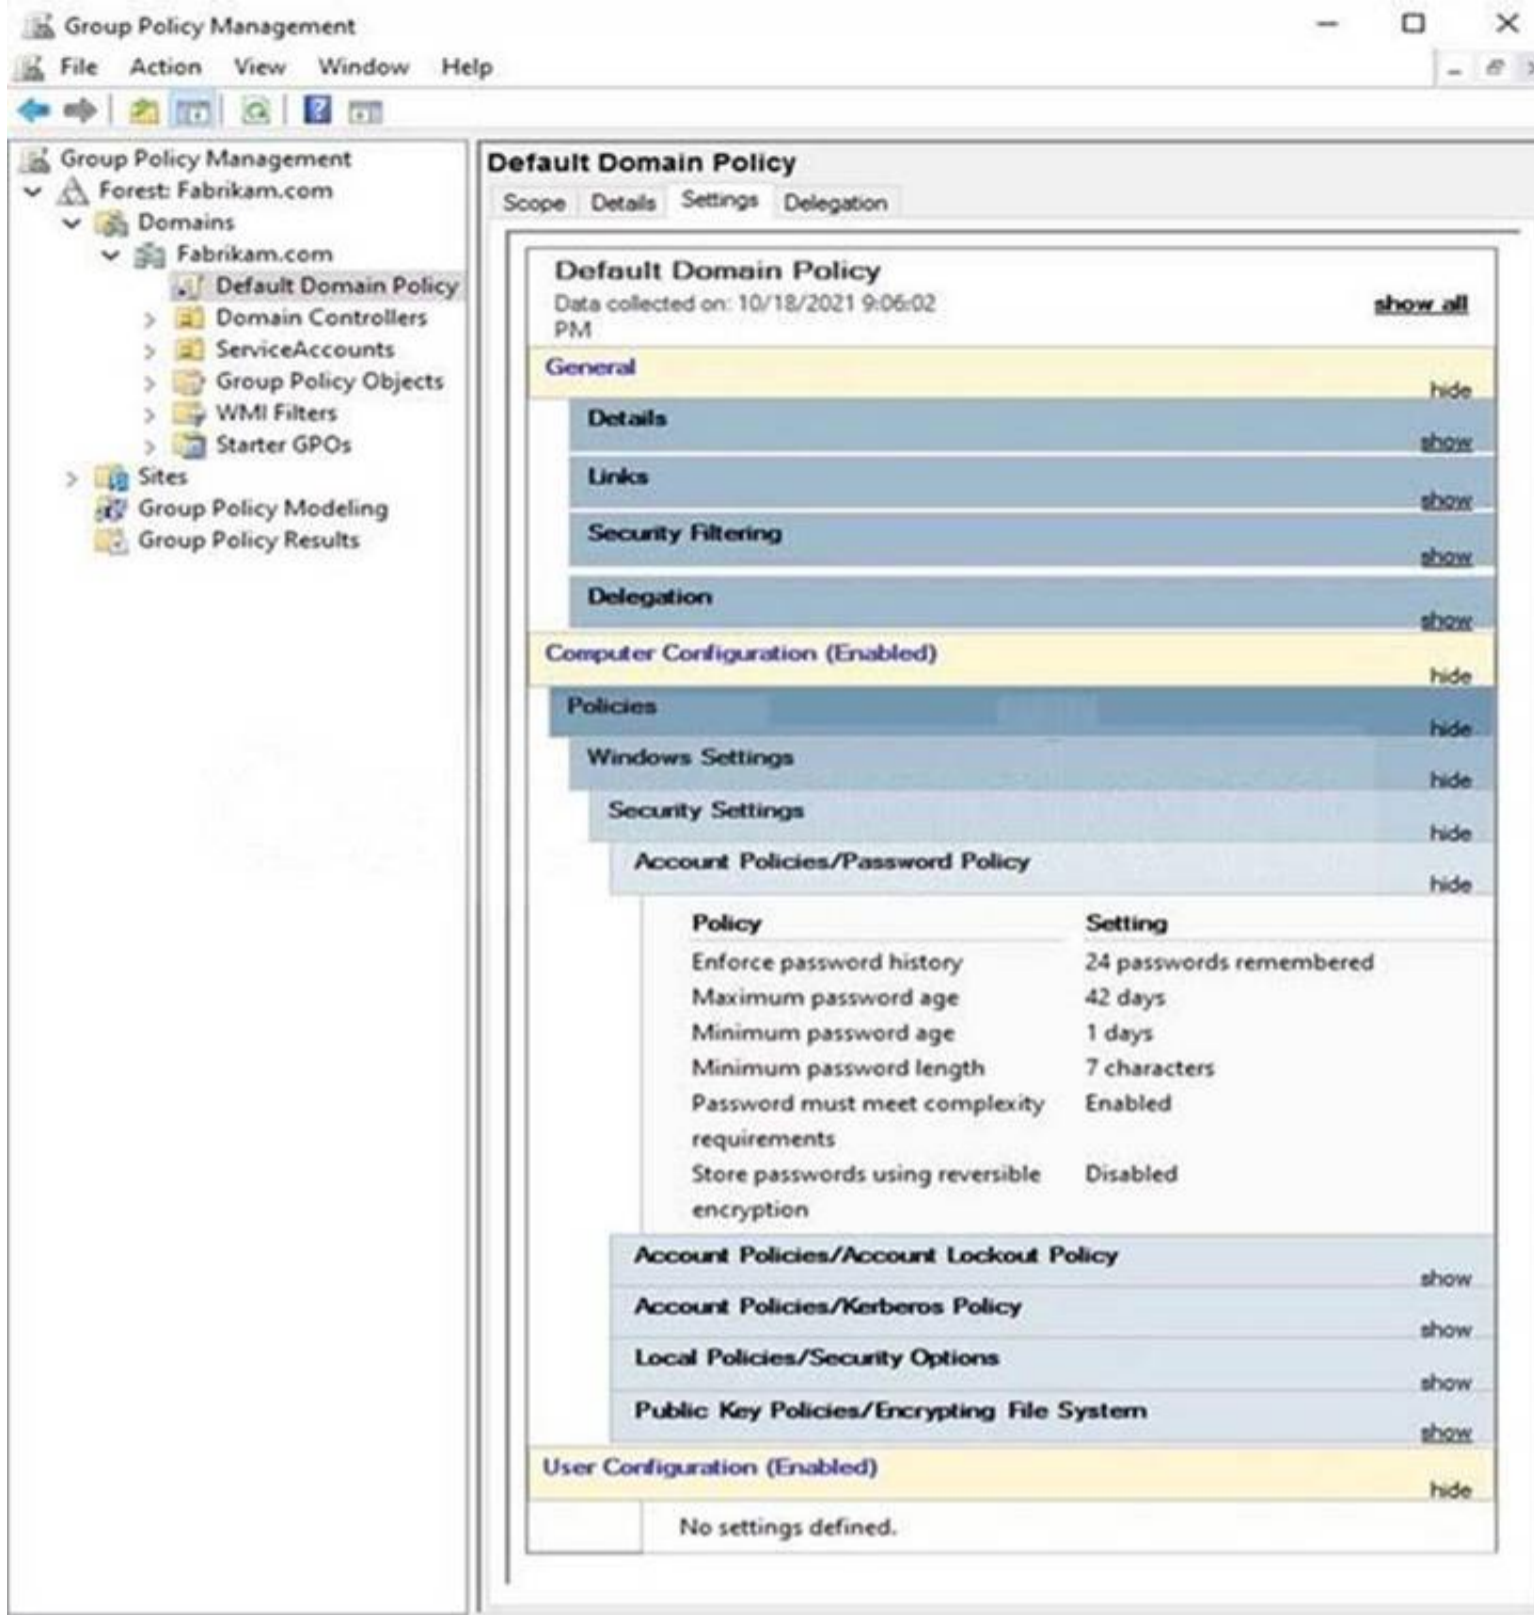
Group Policy Management

File Action View Window Help

Group Policy Management
Forest: Fabrikam.com
Domains
Fabrikam.com
Default Domain Policy
Domain Controllers
ServiceAccounts
Group Policy Objects
WMI Filters
Starter GPOs
Sites
Group Policy Modeling
Group Policy Results

Default Domain Policy

Scope Details Settings Delegation

Default Domain Policy
Data collected on: 10/18/2021 9:06:02 PM
show all

General
hide
Details
show
Links
show
Security Filtering
show
Delegation
show
Computer Configuration (Enabled)
hide
Policies
hide
Windows Settings
hide
Security Settings
hide
Account Policies/Password Policy
hide

| Policy | Setting |
|---|---|
| Enforce password history | 24 passwords remembered |
| Maximum password age | 42 days |
| Minimum password age | 1 days |
| Minimum password length | 7 characters |
| Password must meet complexity requirements | Enabled |
| Store passwords using reversible encryption | Disabled |

Account Policies/Account Lockout Policy
show
Account Policies/Kerberos Policy
show
Local Policies/Security Options
show
Public Key Policies/Encrypting File System
show
User Configuration (Enabled)
hide
No settings defined.